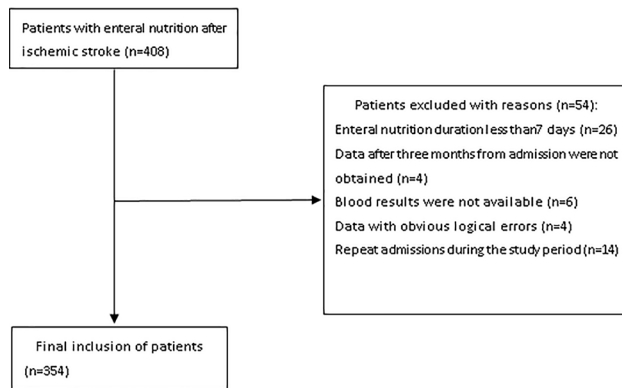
Patients with enteral nutrition after ischemic stroke (n=408)

Patients excluded with reasons (n=54):
Enteral nutrition duration less than7 days (n=26)
Data after three months from admission were not obtained (n=4)
Blood results were not available (n=6)
Data with obvious logical errors (n=4)
Repeat admissions during the study period (n=14)

Final inclusion of patients (n=354)